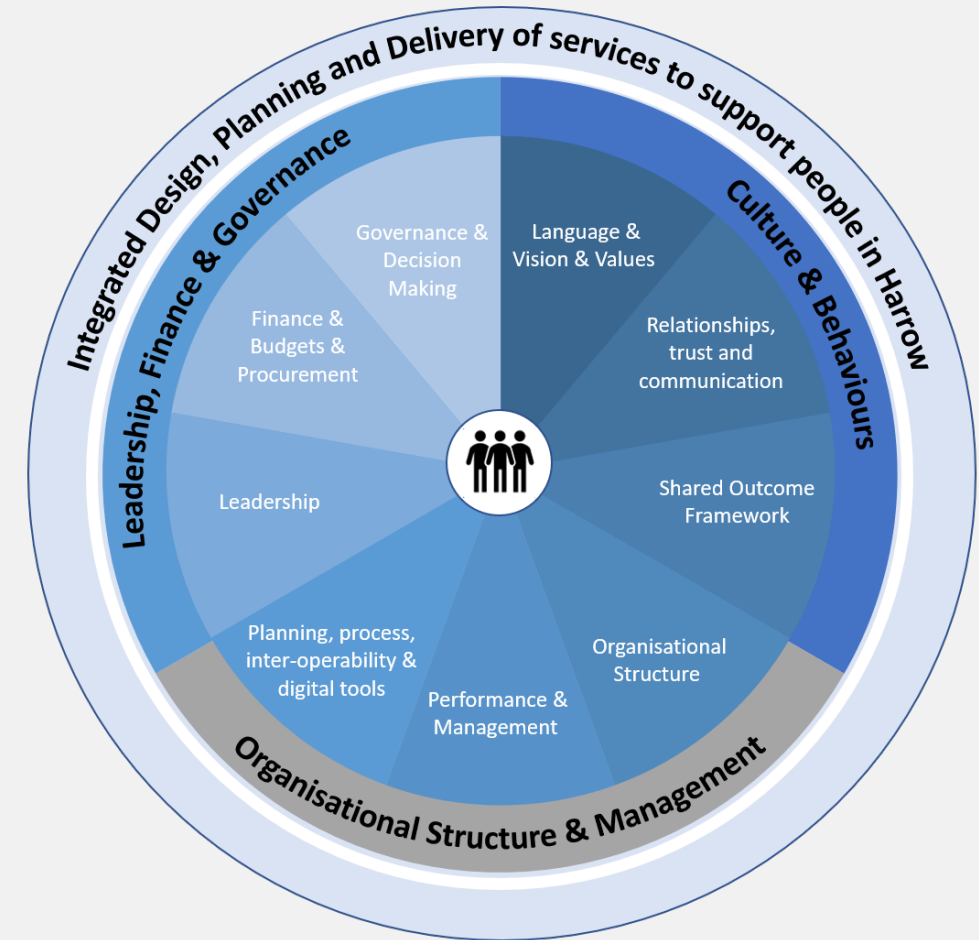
Integrated Design, Planning and Delivery of services to support people in Harrow

Leadership, Finance & Governance

Culture & Behaviours

Governance & Decision Making

Language & Vision & Values

Finance & Budgets & Procurement

Relationships, trust and communication

Leadership

Shared Outcome Framework

Planning, process, inter-operability & digital tools

Organisational Structure

Performance & Management

Organisational Structure & Management